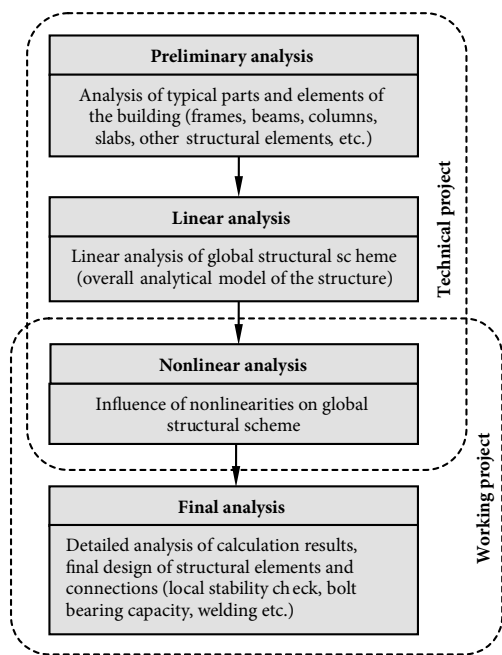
Preliminary analysis

Analysis of typical parts and elements of the building (frames, beams, columns, slabs, other structural elements, etc.)

Linear analysis

Linear analysis of global structural sc heme (overall analytical model of the structure)

Technical project

Nonlinear analysis

Influence of nonlinearities on global structural scheme

Final analysis

Detailed analysis of calculation results, final design of structural elements and connections (local stability ch eck, bolt bearing capacity, welding etc.)

Working project